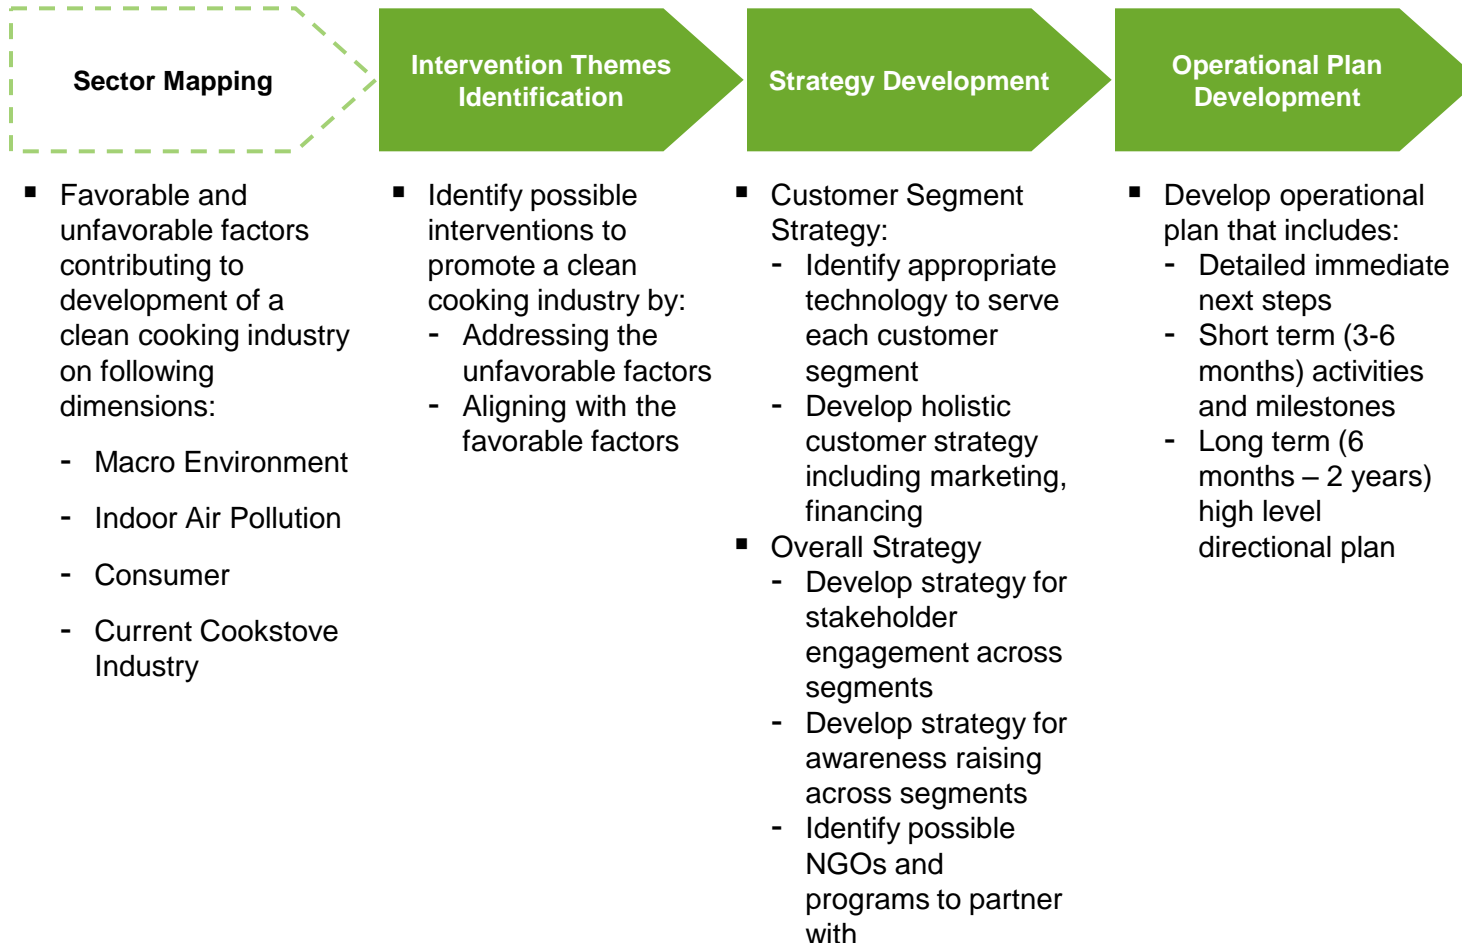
Sector Mapping

Intervention Themes Identification

Strategy Development

Operational Plan Development

▪ Favorable and unfavorable factors contributing to development of a clean cooking industry on following dimensions:

- Macro Environment
- Indoor Air Pollution
- Consumer
- Current Cookstove Industry

▪ Identify possible interventions to promote a clean cooking industry by:
- Addressing the unfavorable factors
- Aligning with the favorable factors

▪ Customer Segment Strategy:
- Identify appropriate technology to serve each customer segment
- Develop holistic customer strategy including marketing, financing

▪ Overall Strategy
- Develop strategy for stakeholder engagement across segments
- Develop strategy for awareness raising across segments
- Identify possible NGOs and programs to partner with

▪ Develop operational plan that includes:
- Detailed immediate next steps
- Short term (3-6 months) activities and milestones
- Long term (6 months – 2 years) high level directional plan